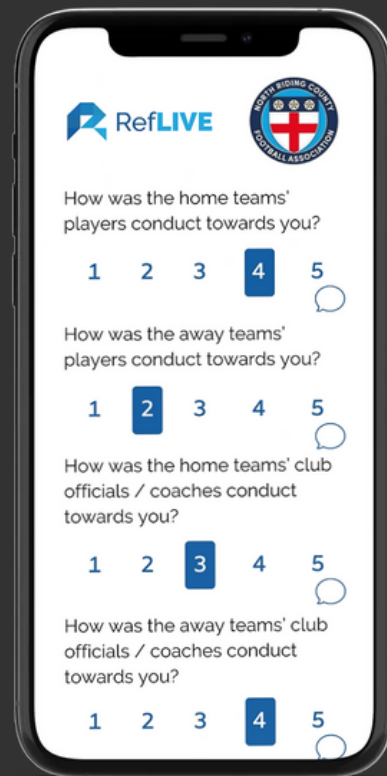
RefLIVE

NORTH RIDING COUNTY FOOTBALL ASSOCIATION

How was the home teams' players conduct towards you?

1 2 3 4 5

How was the away teams' players conduct towards you?

1 2 3 4 5

How was the home teams' club officials / coaches conduct towards you?

1 2 3 4 5

How was the away teams' club officials / coaches conduct towards you?

1 2 3 4 5